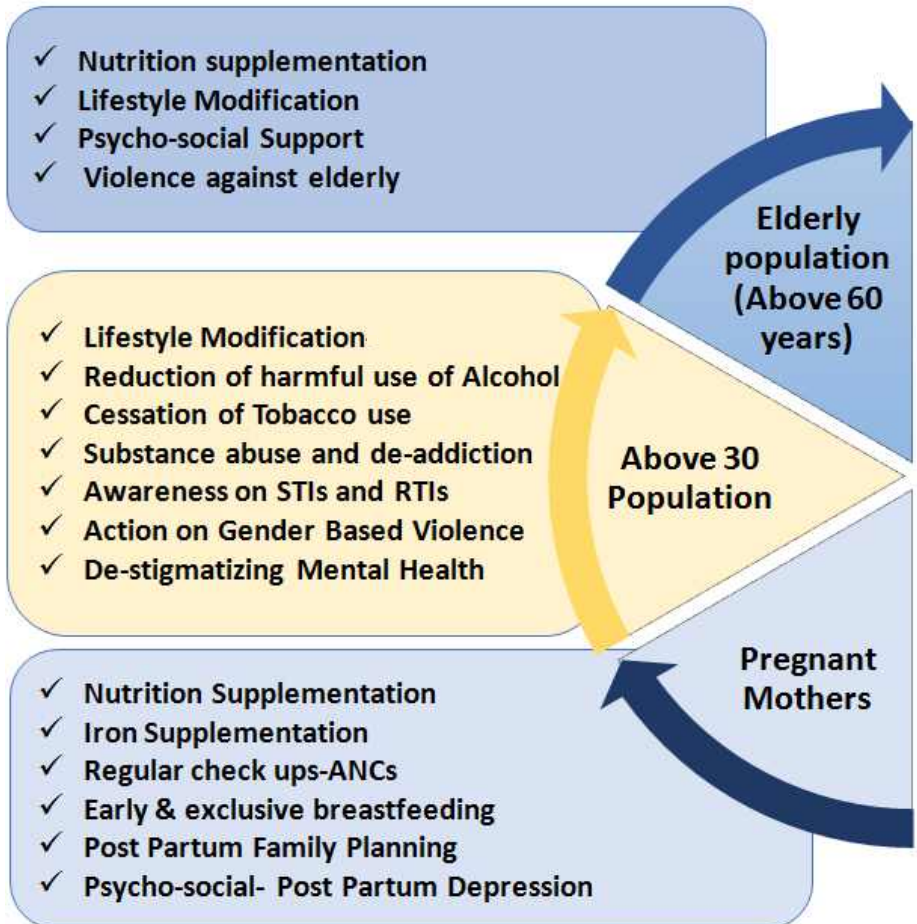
✓ Nutrition supplementation
✓ Lifestyle Modification
✓ Psycho-social Support
✓ Violence against elderly

Elderly population (Above 60 years)

✓ Lifestyle Modification
✓ Reduction of harmful use of Alcohol
✓ Cessation of Tobacco use
✓ Substance abuse and de-addiction
✓ Awareness on STIs and RTIs
✓ Action on Gender Based Violence
✓ De-stigmatizing Mental Health

Above 30 Population

Pregnant Mothers

✓ Nutrition Supplementation
✓ Iron Supplementation
✓ Regular check ups-ANCs
✓ Early & exclusive breastfeeding
✓ Post Partum Family Planning
✓ Psycho-social- Post Partum Depression